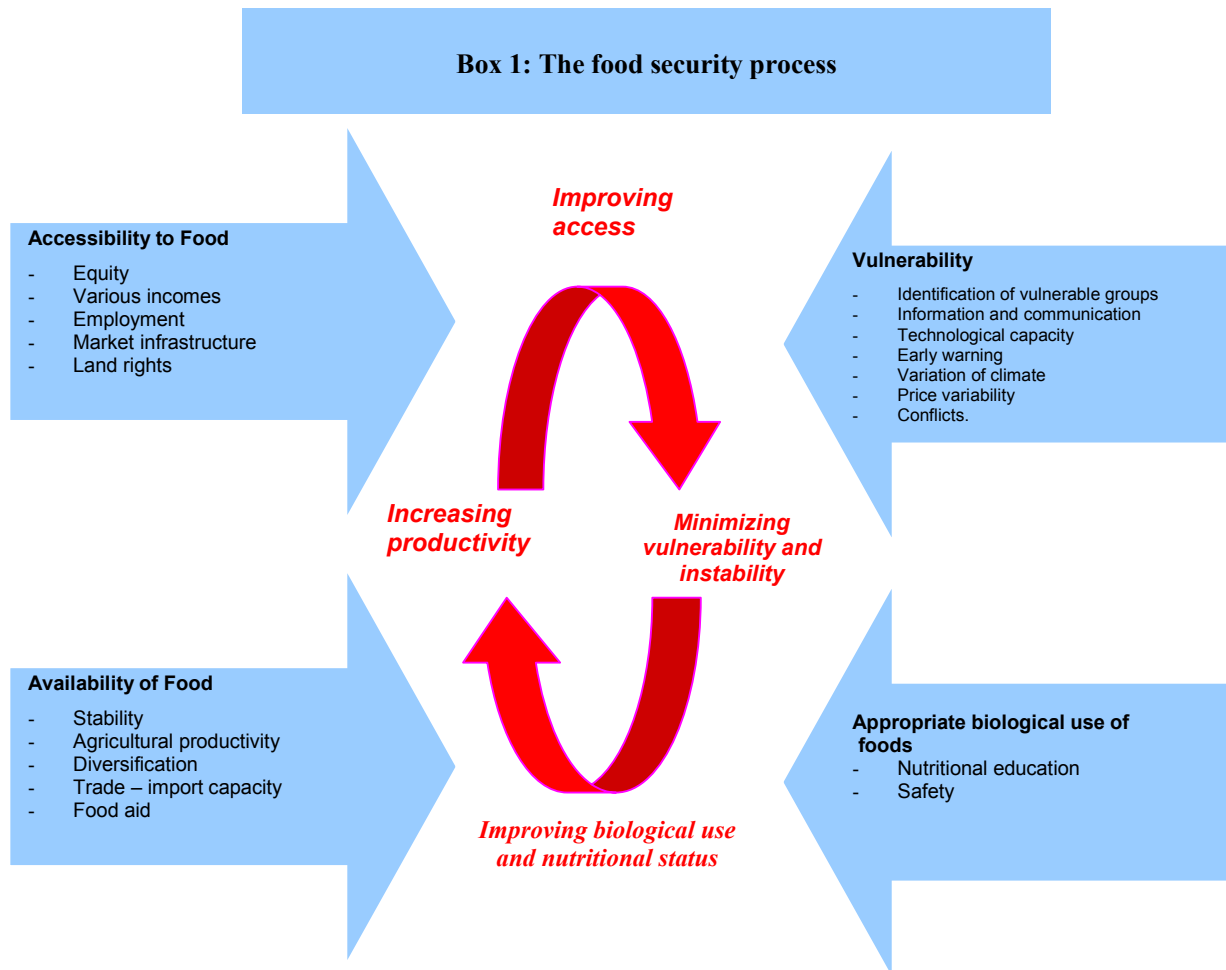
Box 1: The food security process

Accessibility to Food
- Equity
- Various incomes
- Employment
- Market infrastructure
- Land rights

Improving access

Vulnerability
- Identification of vulnerable groups
- Information and communication
- Technological capacity
- Early warning
- Variation of climate
- Price variability
- Conflicts.

Increasing productivity

Minimizing vulnerability and instability

Availability of Food
- Stability
- Agricultural productivity
- Diversification
- Trade – import capacity
- Food aid

Appropriate biological use of foods
- Nutritional education
- Safety

Improving biological use and nutritional status